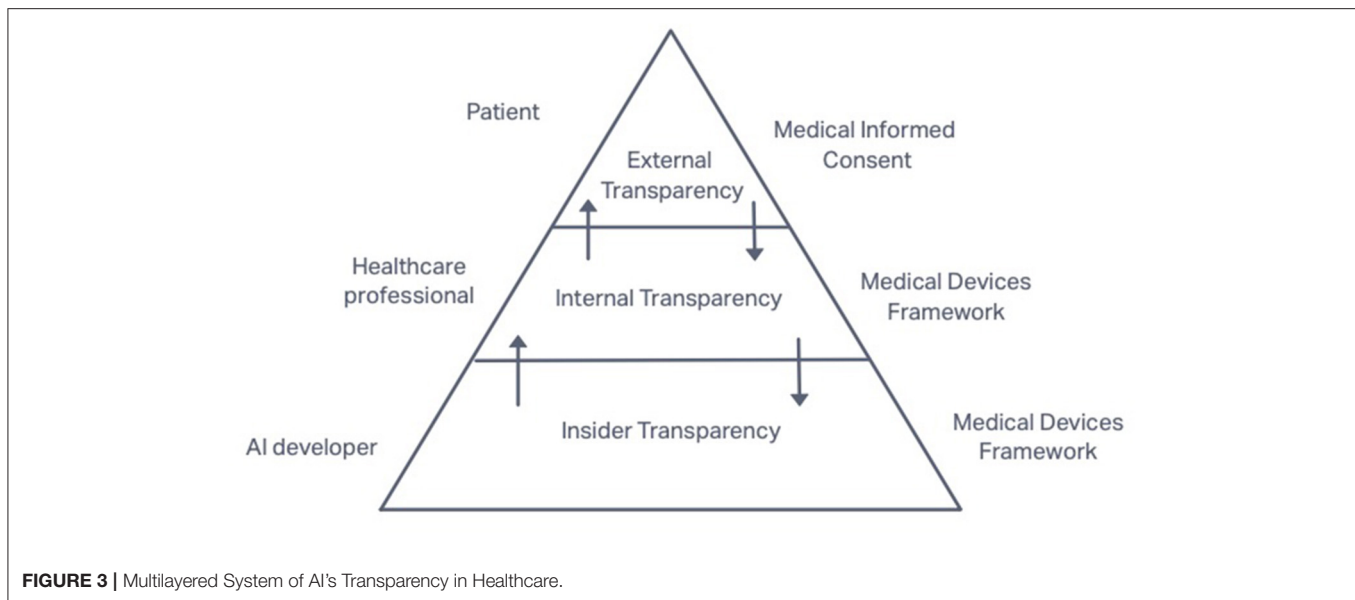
Patient

External Transparency

Medical Informed Consent

Healthcare professional

Internal Transparency

Medical Devices Framework

AI developer

Insider Transparency

Medical Devices Framework

**FIGURE 3 |** Multilayered System of AI's Transparency in Healthcare.